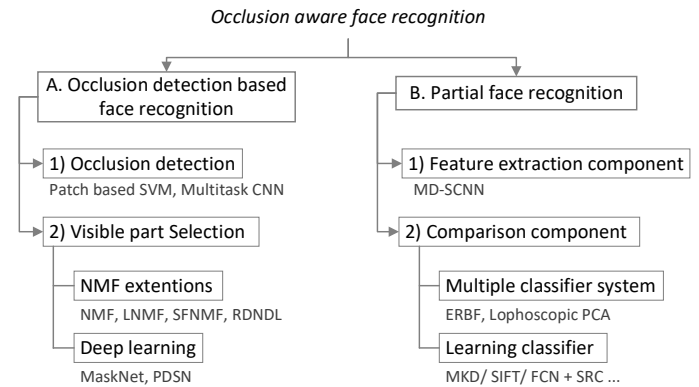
Occlusion aware face recognition

A. Occlusion detection based face recognition

1) Occlusion detection

Patch based SVM, Multitask CNN

2) Visible part Selection

NMF extentions

NMF, LNMF, SFNMF, RDNDL

Deep learning

MaskNet, PDSN

B. Partial face recognition

1) Feature extraction component

MD-SCNN

2) Comparison component

Multiple classifier system

ERBF, Lophoscopic PCA

Learning classifier

MKD/ SIFT/ FCN + SRC ...